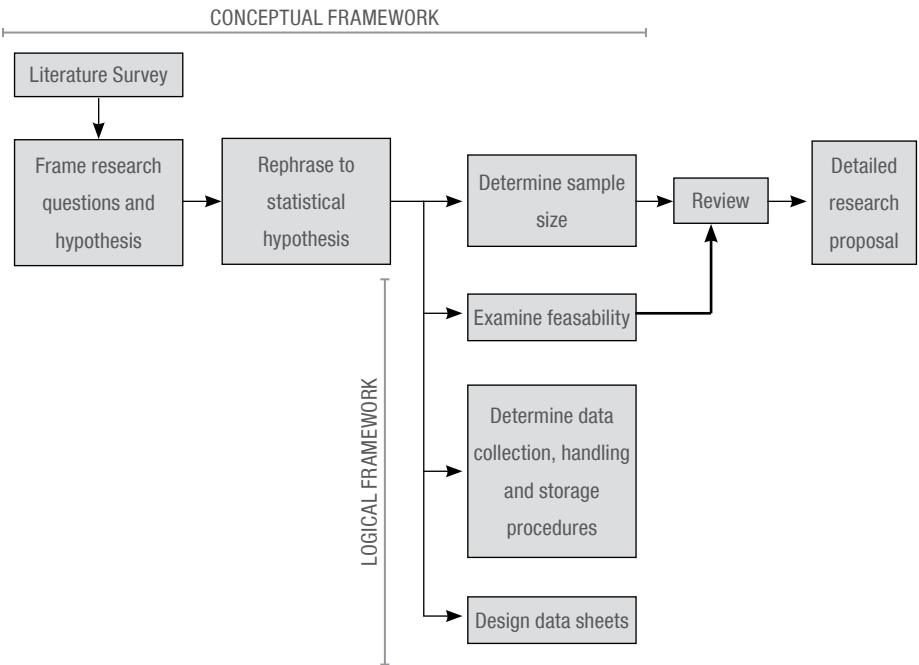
CONCEPTUAL FRAMEWORK

Literature Survey

Frame research questions and hypothesis

Rephrase to statistical hypothesis

Determine sample size

Review

Detailed research proposal

Examine feasability

LOGICAL FRAMEWORK

Determine data collection, handling and storage procedures

Design data sheets